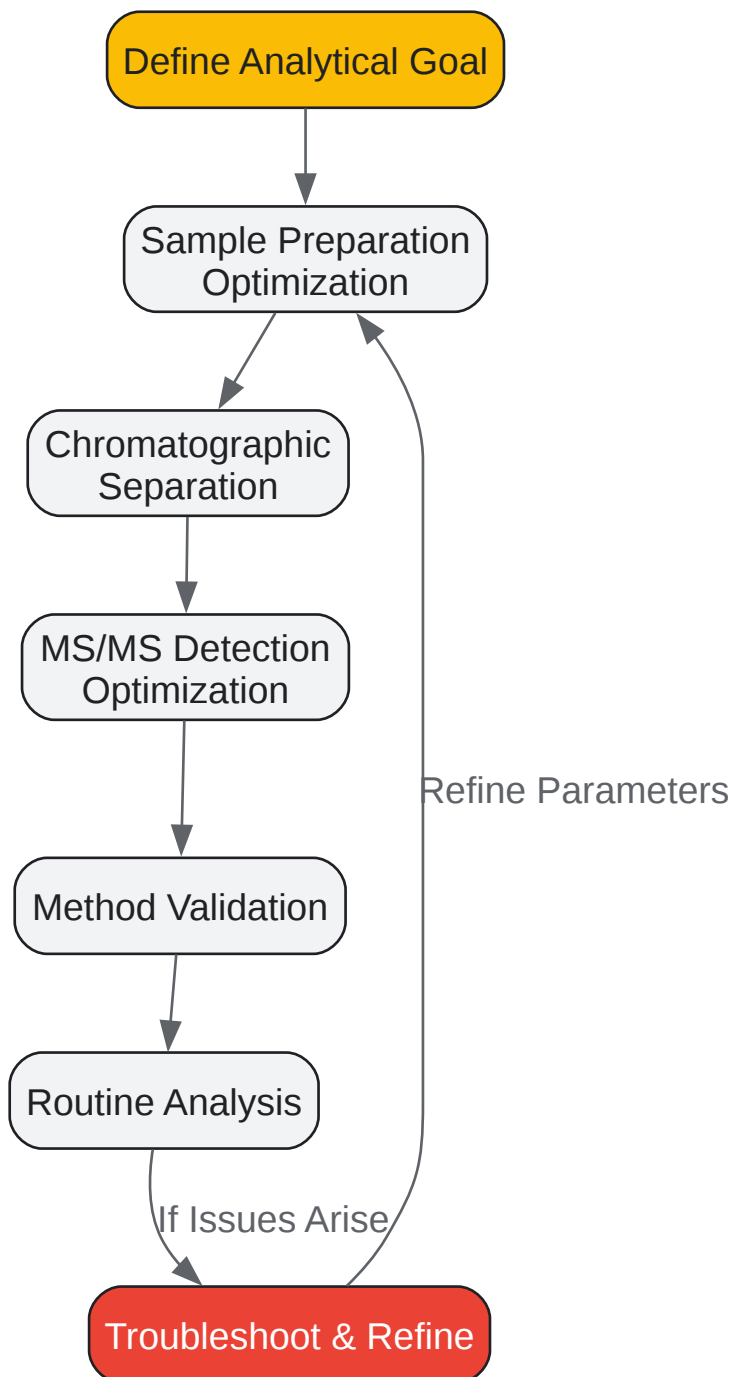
Define Analytical Goal

Sample Preparation Optimization

Chromatographic Separation

MS/MS Detection Optimization

Method Validation

Routine Analysis

If Issues Arise

Troubleshoot & Refine

Refine Parameters